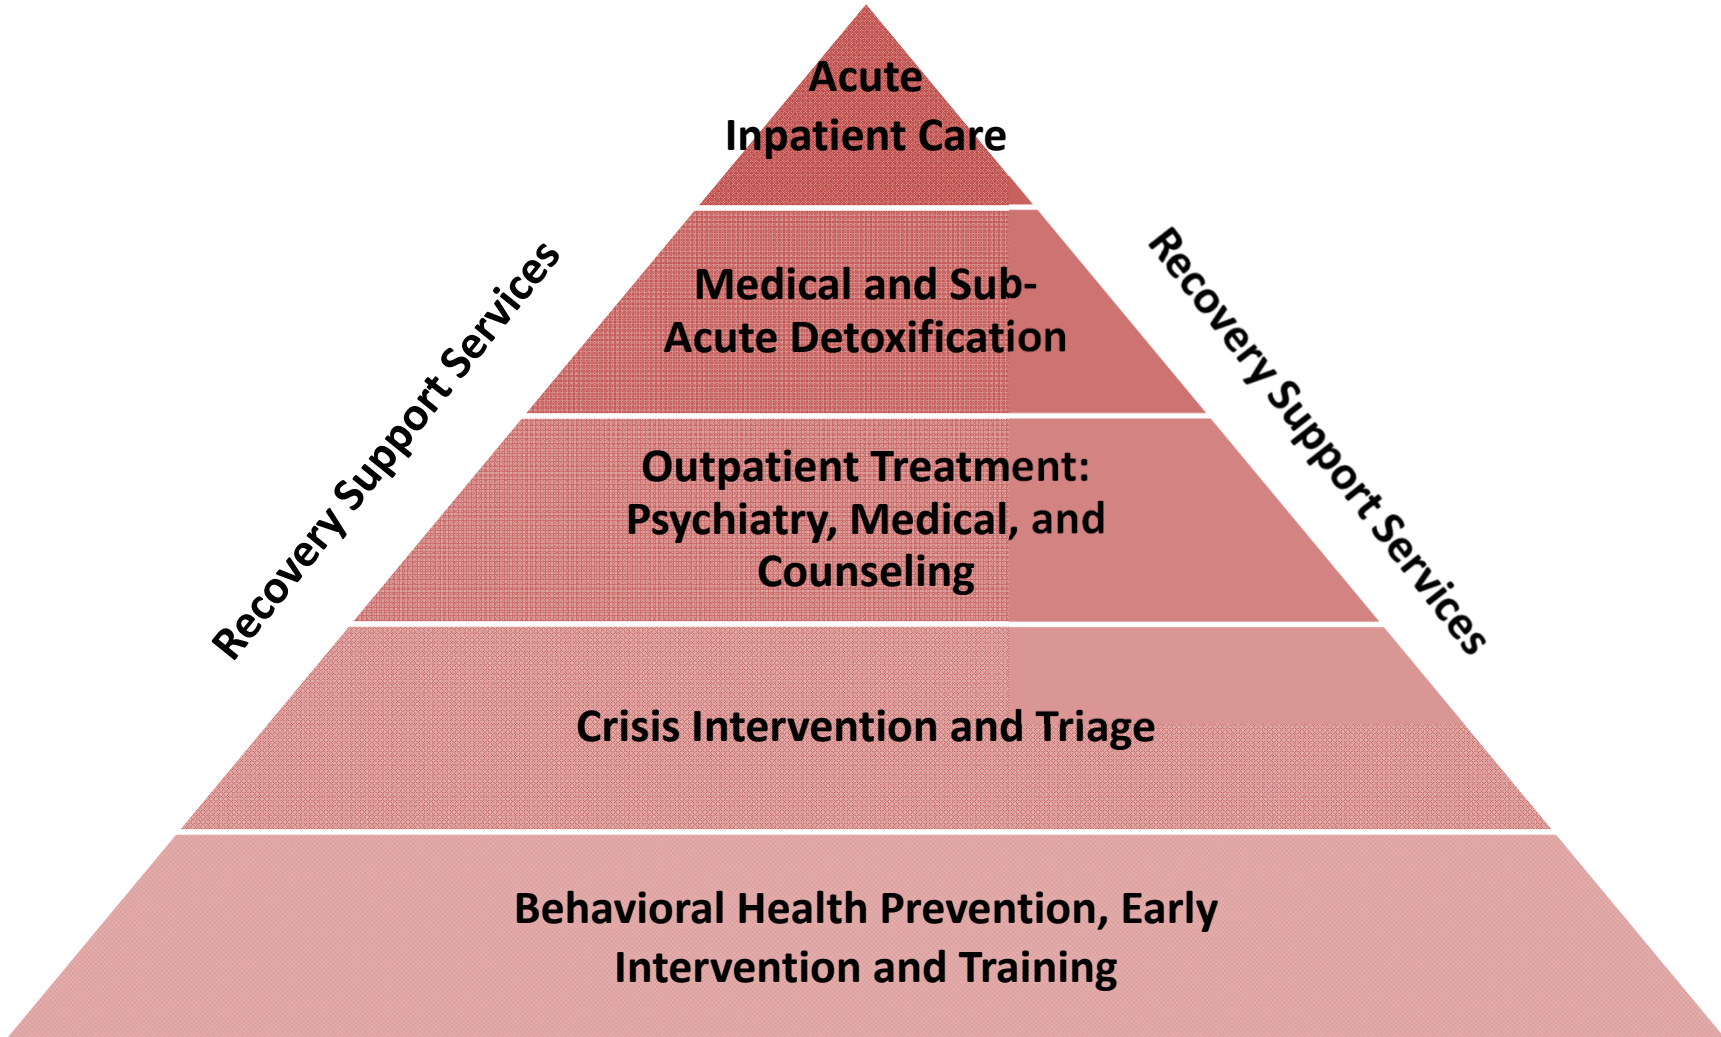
Acute
Inpatient Care

Recovery Support Services

Medical and Sub-Acute Detoxification

Recovery Support Services

Outpatient Treatment: Psychiatry, Medical, and Counseling

Crisis Intervention and Triage

Behavioral Health Prevention, Early Intervention and Training